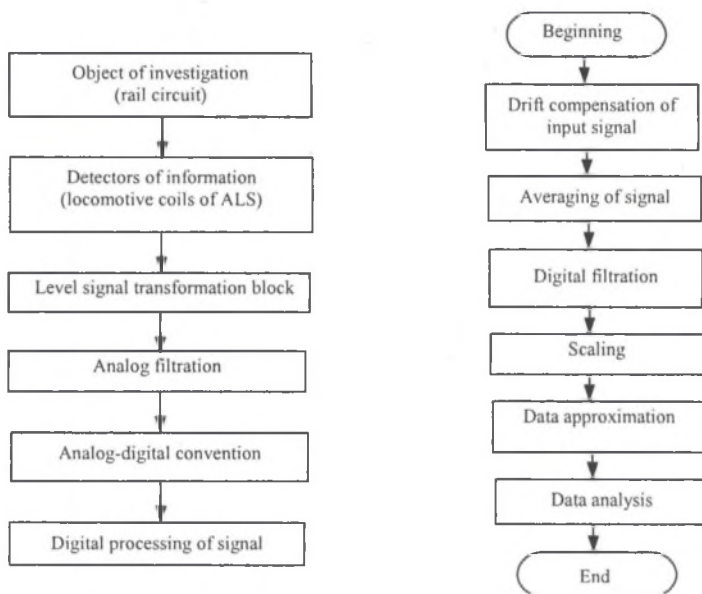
Object of investigation (rail circuit)

Detectors of information (locomotive coils of ALS)

Level signal transformation block

Analog filtration

Analog-digital convention

Digital processing of signal

Beginning

Drift compensation of input signal

Averaging of signal

Digital filtration

Scaling

Data approximation

Data analysis

End